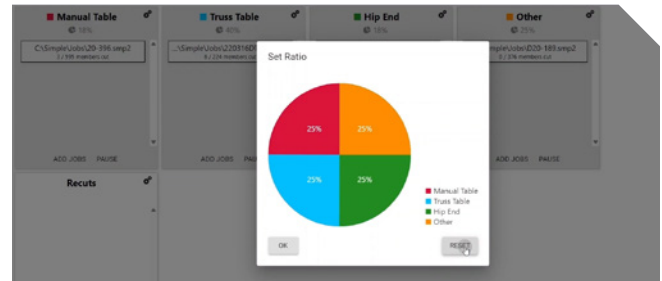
Manual Table
18%
C:\SimpleJobs\20-396.smp2
3 / 595 members cut
ADD JOBS PAUSE

Truss Table
40%
...\SimpleJobs\220316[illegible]
6 / 216 members cut
ADD JOBS PAU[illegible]

Hip End
18%

Other
25%
...\SimpleJobs\20-189.smp2
3 / 376 members cut
ADD JOBS PAUSE

Recuts

Set Ratio

25%
25%
25%
25%

Manual Table
Truss Table
Hip End
Other

OK
RESET